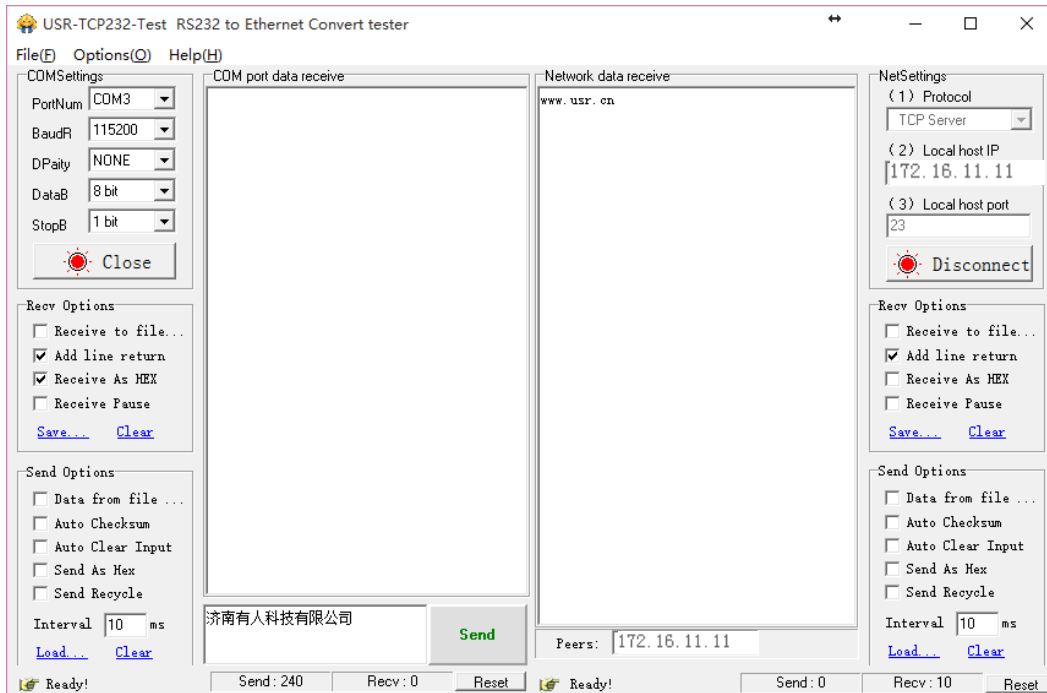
USR-TCP232-Test RS232 to Ethernet Convert tester

File(F) Options(O) Help(H)

COMSettings
PortNum COM3
BaudR 115200
DPaity NONE
DataB 8 bit
StopB 1 bit
Close

Recv Options
Receive to file...
Add line return
Receive As HEX
Receive Pause
Save... Clear

Send Options
Data from file ...
Auto Checksum
Auto Clear Input
Send As Hex
Send Recycle
Interval 10 ms
Load... Clear

COM port data receive

济南有人科技有限公司
Send

Network data receive
www.usr.cn

Peers: 172.16.11.11

NetSettings
(1) Protocol
TCP Server
(2) Local host IP
172.16.11.11
(3) Local host port
23
Disconnect

Recv Options
Receive to file...
Add line return
Receive As HEX
Receive Pause
Save... Clear

Send Options
Data from file ...
Auto Checksum
Auto Clear Input
Send As Hex
Send Recycle
Interval 10 ms
Load... Clear

Ready! Send : 240 Recv : 0 Reset
Ready! Send : 0 Recv : 10 Reset